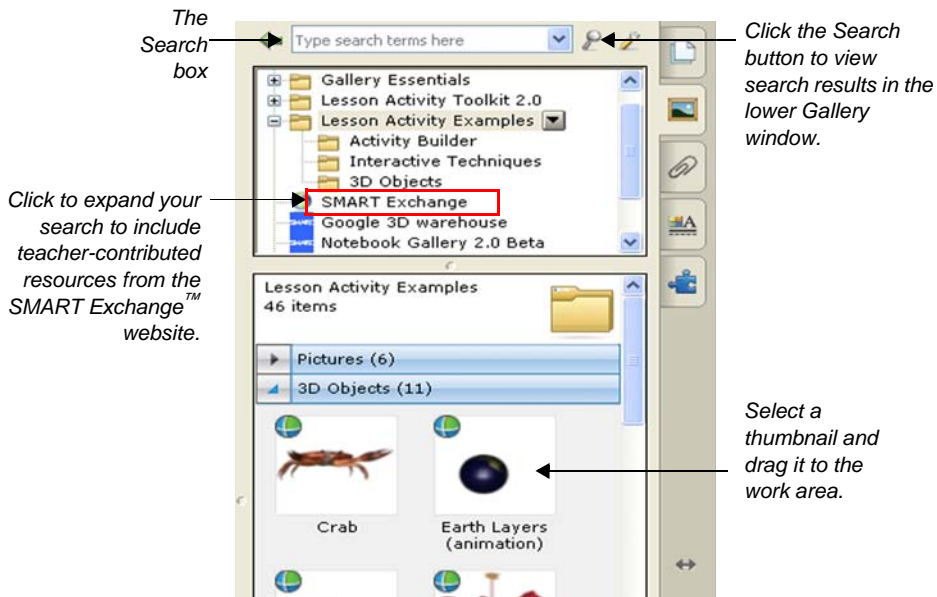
The Search box

Type search terms here

Click the Search button to view search results in the lower Gallery window.

Gallery Essentials
Lesson Activity Toolkit 2.0
Lesson Activity Examples
Activity Builder
Interactive Techniques
3D Objects
SMART Exchange
Google 3D warehouse
Notebook Gallery 2.0 Beta

Click to expand your search to include teacher-contributed resources from the SMART Exchange™ website.

Lesson Activity Examples
46 items

Pictures (6)
3D Objects (11)

Select a thumbnail and drag it to the work area.

Crab

Earth Layers (animation)